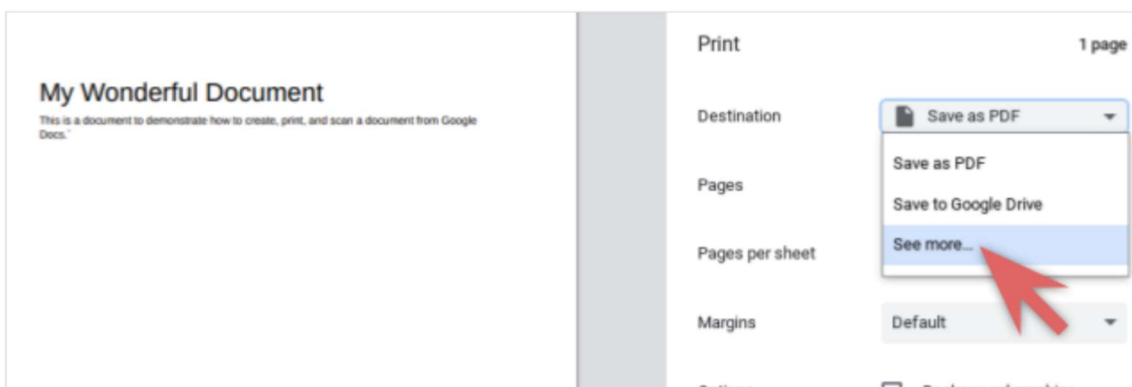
My Wonderful Document

This is a document to demonstrate how to create, print, and scan a document from Google Docs.

Print

1 page

Destination

Save as PDF

Save as PDF

Save to Google Drive

See more...

Pages

Pages per sheet

Margins

Default

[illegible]